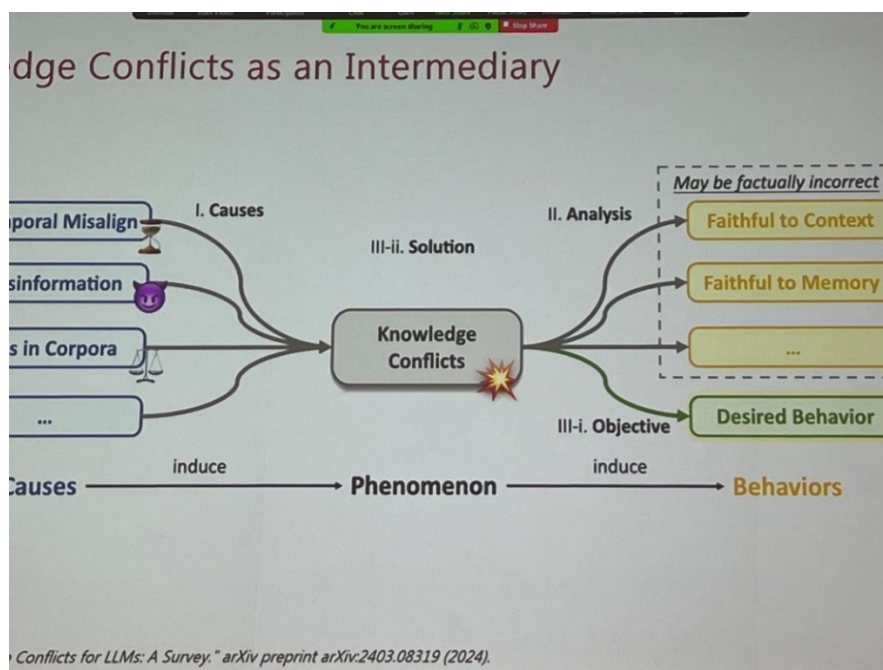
You are screen sharing Stop Share

dge Conflicts as an Intermediary

I. Causes

poral Misalign

sinformation

s in Corpora

...

III-ii. Solution

Knowledge Conflicts

II. Analysis

May be factually incorrect

Faithful to Context

Faithful to Memory

...

III-i. Objective

Desired Behavior

Causes induce Phenomenon induce Behaviors

Conflicts for LLMs: A Survey." arXiv preprint arXiv:2403.08319 (2024).